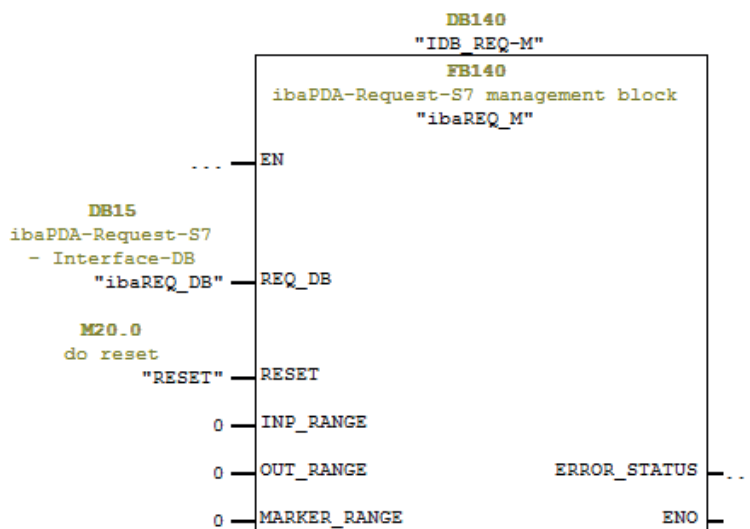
DB140
"IDB_REQ-M"
FB140
ibaPDA-Request-S7 management block
"ibaREQ_M"

...
EN

DB15
ibaPDA-Request-S7
- Interface-DB
"ibaREQ_DB"
REQ_DB

M20.0
do reset
"RESET"
RESET

0
INP_RANGE

0
OUT_RANGE
ERROR_STATUS
...

0
MARKER_RANGE
ENO